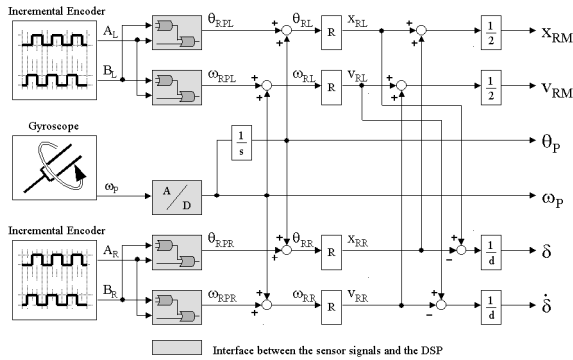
Incremental Encoder

$A_L$

$B_L$

$\theta_{RPL}$

$\theta_{RL}$

$x_{RL}$

$\omega_{RPL}$

$\omega_{RL}$

$v_{RL}$

R

R

$\frac{1}{2}$

$\frac{1}{2}$

$x_{RM}$

$v_{RM}$

Gyroscope

$\frac{1}{s}$

$\theta_P$

$\omega_P$

A / D

$\omega_P$

Incremental Encoder

$A_R$

$B_R$

$\theta_{RPR}$

$\theta_{RR}$

$x_{RR}$

$\omega_{RPR}$

$\omega_{RR}$

$v_{RR}$

R

R

$\frac{1}{d}$

$\frac{1}{d}$

$\delta$

$\dot{\delta}$

+ + + + + + + + + + + + + + + + + + − −

Interface between the sensor signals and the DSP